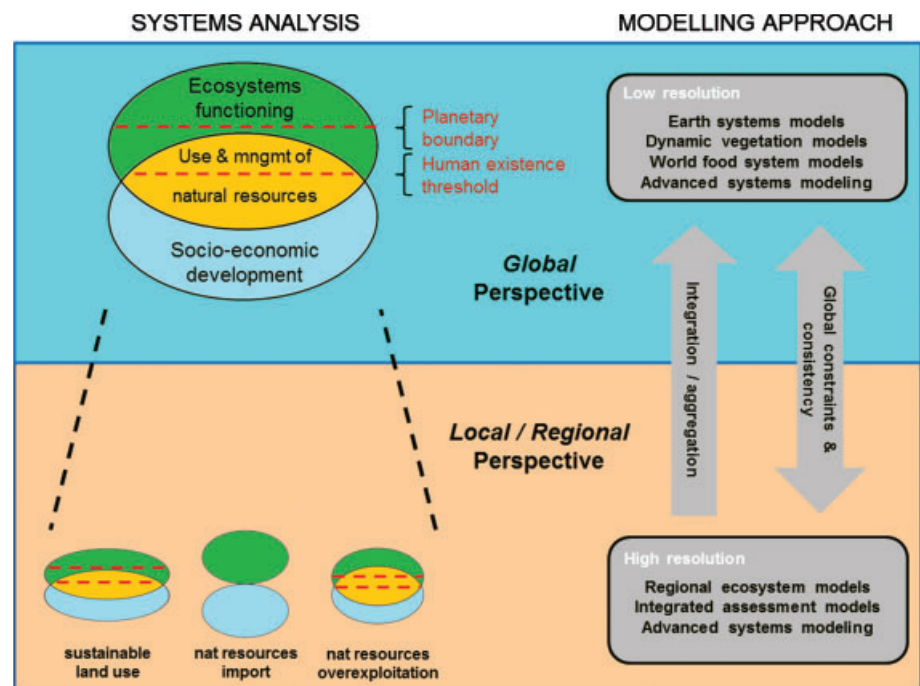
SYSTEMS ANALYSIS

MODELLING APPROACH

Ecosystems functioning

Use & mngmt of natural resources

Socio-economic development

Planetary boundary

Human existence threshold

Low resolution

Earth systems models
Dynamic vegetation models
World food system models
Advanced systems modeling

*Global* Perspective

Integration / aggregation

Global constraints & consistency

*Local / Regional* Perspective

High resolution

Regional ecosystem models
Integrated assessment models
Advanced systems modeling

sustainable land use

nat resources import

nat resources overexploitation